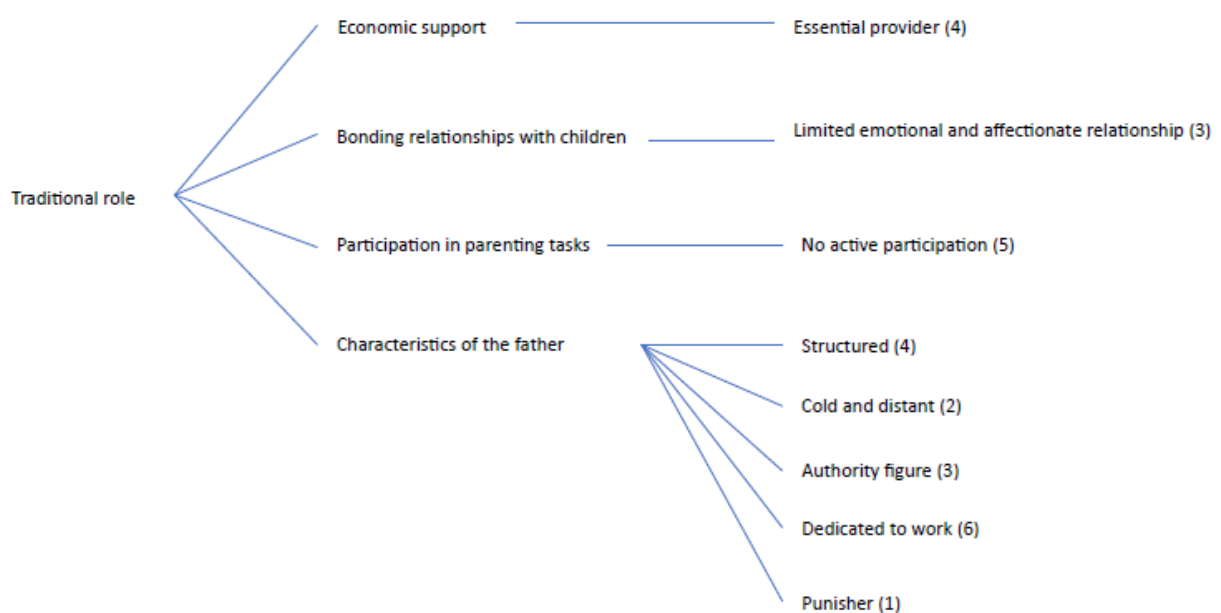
Traditional role

Economic support

Essential provider (4)

Bonding relationships with children

Limited emotional and affectionate relationship (3)

Participation in parenting tasks

No active participation (5)

Characteristics of the father

Structured (4)

Cold and distant (2)

Authority figure (3)

Dedicated to work (6)

Punisher (1)